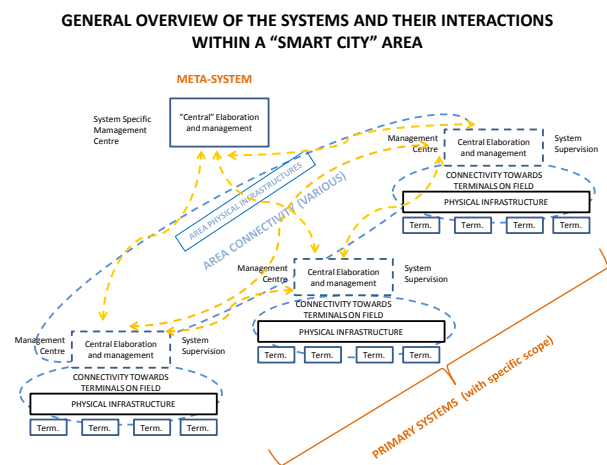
GENERAL OVERVIEW OF THE SYSTEMS AND THEIR INTERACTIONS WITHIN A "SMART CITY" AREA

META-SYSTEM

System Specific Mamagement Centre

"Central" Elaboration and management

AREA PHYSICAL INFRASTRUCTURES

AREA CONNECTIVITY (VARIOUS)

Management Centre

Central Elaboration and management

System Supervision

CONNECTIVITY TOWARDS TERMINALS ON FIELD

PHYSICAL INFRASTRUCTURE

Term. Term. Term. Term.

Management Centre

Central Elaboration and management

System Supervision

CONNECTIVITY TOWARDS TERMINALS ON FIELD

PHYSICAL INFRASTRUCTURE

Term. Term. Term. Term.

Management Centre

Central Elaboration and management

System Supervision

CONNECTIVITY TOWARDS TERMINALS ON FIELD

PHYSICAL INFRASTRUCTURE

Term. Term. Term. Term.

PRIMARY SYSTEMS (with specific scope)